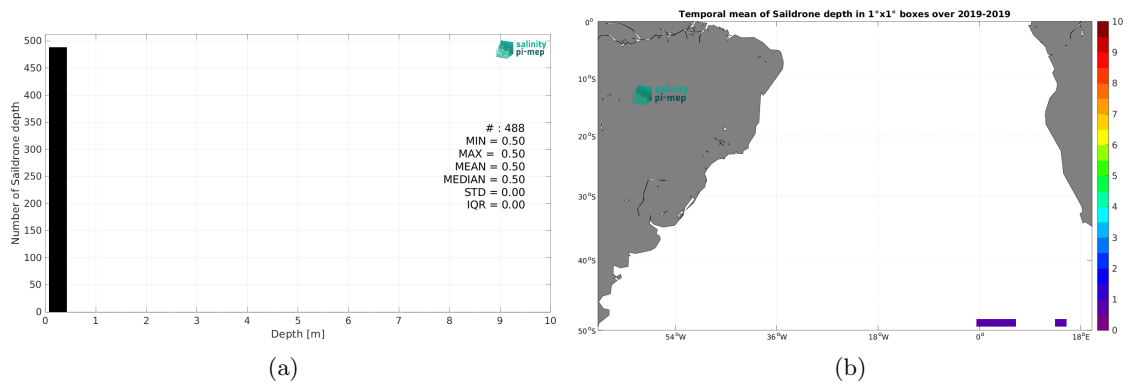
salinity pi-mep

500
450
400
350
300
250
200
150
100
50
0

Number of Saildrone depth

# : 488
MIN = 0.50
MAX = 0.50
MEAN = 0.50
MEDIAN = 0.50
STD = 0.00
IQR = 0.00

0 1 2 3 4 5 6 7 8 9 10
Depth [m]

(a)

Temporal mean of Saildrone depth in 1°x1° boxes over 2019-2019

0°
10°S
20°S
30°S
40°S
50°S

salinity pi-mep

54°W 36°W 18°W 0° 18°E

10
9
8
7
6
5
4
3
2
1
0

(b)